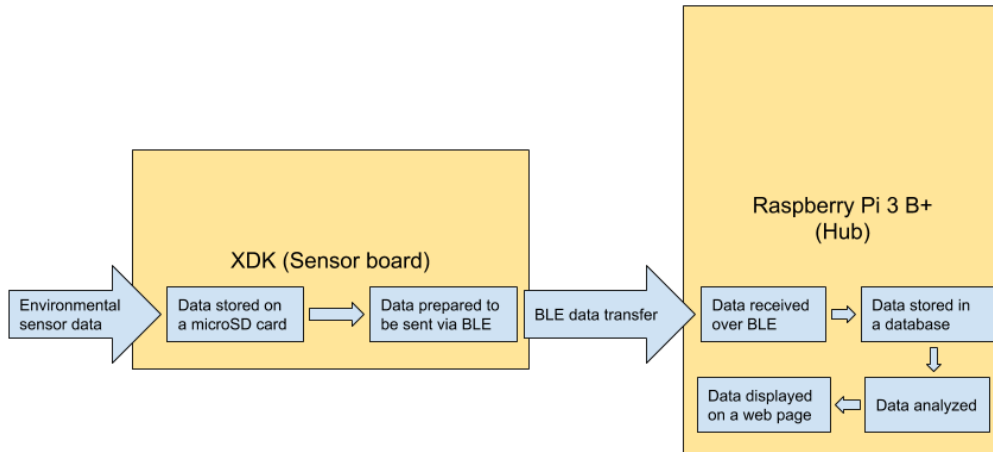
Environmental sensor data

XDK (Sensor board)

Data stored on a microSD card

Data prepared to be sent via BLE

BLE data transfer

Raspberry Pi 3 B+ (Hub)

Data received over BLE

Data stored in a database

Data analyzed

Data displayed on a web page